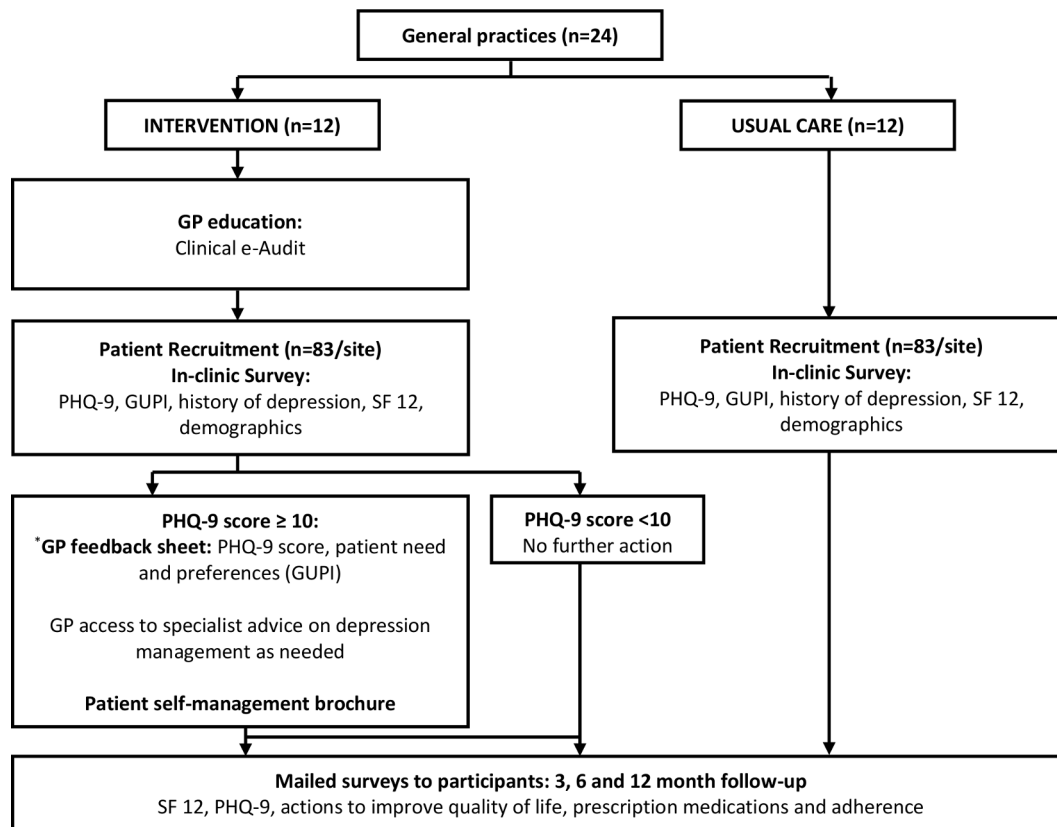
General practices (n=24)

INTERVENTION (n=12)

USUAL CARE (n=12)

GP education:
Clinical e-Audit

Patient Recruitment (n=83/site)
In-clinic Survey:
PHQ-9, GUPI, history of depression, SF 12, demographics

Patient Recruitment (n=83/site)
In-clinic Survey:
PHQ-9, GUPI, history of depression, SF 12, demographics

PHQ-9 score ≥ 10:
$^{*}$GP feedback sheet: PHQ-9 score, patient need and preferences (GUPI)

GP access to specialist advice on depression management as needed

Patient self-management brochure

PHQ-9 score <10
No further action

Mailed surveys to participants: 3, 6 and 12 month follow-up
SF 12, PHQ-9, actions to improve quality of life, prescription medications and adherence